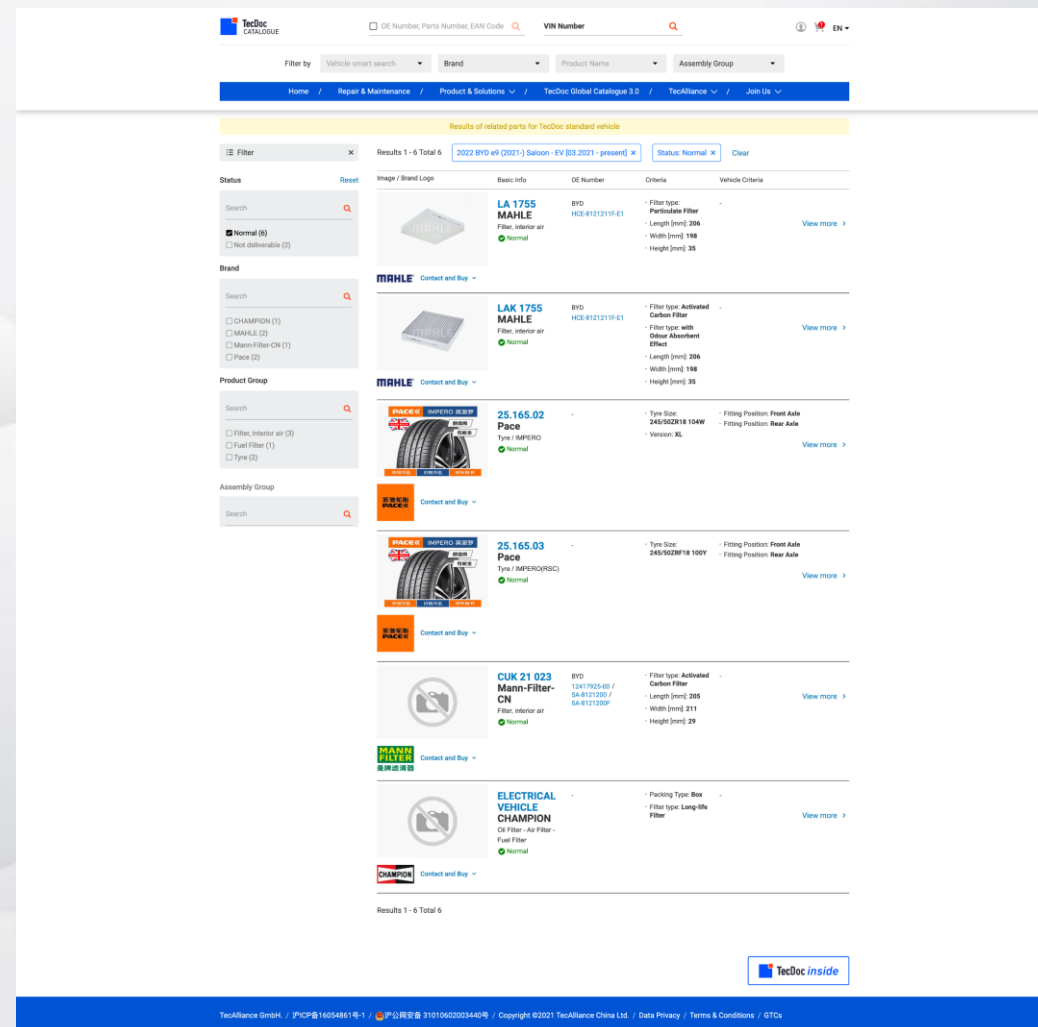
TecDoc CATALOGUE

OE Number, Parts Number, EAN Code

VIN Number

EN

Filter by | Vehicle smart search | Brand | Product Name | Assembly Group

Home / Repair & Maintenance / Product & Solutions / TecDoc Global Catalogue 3.0 / TecAlliance / Join Us

Results of related parts for TecDoc standard vehicle

Filter ×

Status Reset

Search

Normal (6)
Not deliverable (2)

Brand

Search

CHAMPION (1)
MAHLE (2)
Mann-Filter-CN (1)
Pace (2)

Product Group

Search

Filter, interior air (3)
Fuel Filter (1)
Tyre (2)

Assembly Group

Search

Results 1 - 6 Total 6 | 2022 BYD e9 (2021-) Saloon - EV [03.2021 - present] × | Status: Normal × | Clear

| Image / Brand Logo | Basic Info | OE Number | Criteria | Vehicle Criteria | |
|---|---|---|---|---|---|
| MAHLE Contact and Buy | LA 1755 MAHLE Filter, interior air Normal | BYD HCE-8121211F-E1 | Filter type: Particulate Filter; Length [mm]: 206; Width [mm]: 198; Height [mm]: 35 | - | View more |
| MAHLE Contact and Buy | LAK 1755 MAHLE Filter, interior air Normal | BYD HCE-8121211F-E1 | Filter type: Activated Carbon Filter; Filter type: with Odour Absorbent Effect; Length [mm]: 206; Width [mm]: 198; Height [mm]: 35 | - | View more |
| PACE IMPERO Contact and Buy | 25.165.02 Pace Tyre / IMPERO Normal | - | Tyre Size: 245/50ZR18 104W; Version: XL | Fitting Position: Front Axle; Fitting Position: Rear Axle | View more |
| PACE IMPERO Contact and Buy | 25.165.03 Pace Tyre / IMPERO(RSC) Normal | - | Tyre Size: 245/50ZRF18 100Y | Fitting Position: Front Axle; Fitting Position: Rear Axle | View more |
| MANN FILTER 曼牌滤清器 Contact and Buy | CUK 21 023 Mann-Filter-CN Filter, interior air Normal | BYD 12417925-00 / 5A-8121200 / 5A-8121200F | Filter type: Activated Carbon Filter; Length [mm]: 205; Width [mm]: 211; Height [mm]: 29 | - | View more |
| CHAMPION Contact and Buy | ELECTRICAL VEHICLE CHAMPION Oil Filter - Air Filter - Fuel Filter Normal | - | Packing Type: Box; Filter type: Long-life Filter | - | View more |

Results 1 - 6 Total 6

TecDoc inside

TecAlliance GmbH. / 沪ICP备16054861号-1 / 沪公网安备 31010602003440号 / Copyright ©2021 TecAlliance China Ltd. / Data Privacy / Terms & Conditions / GTCs